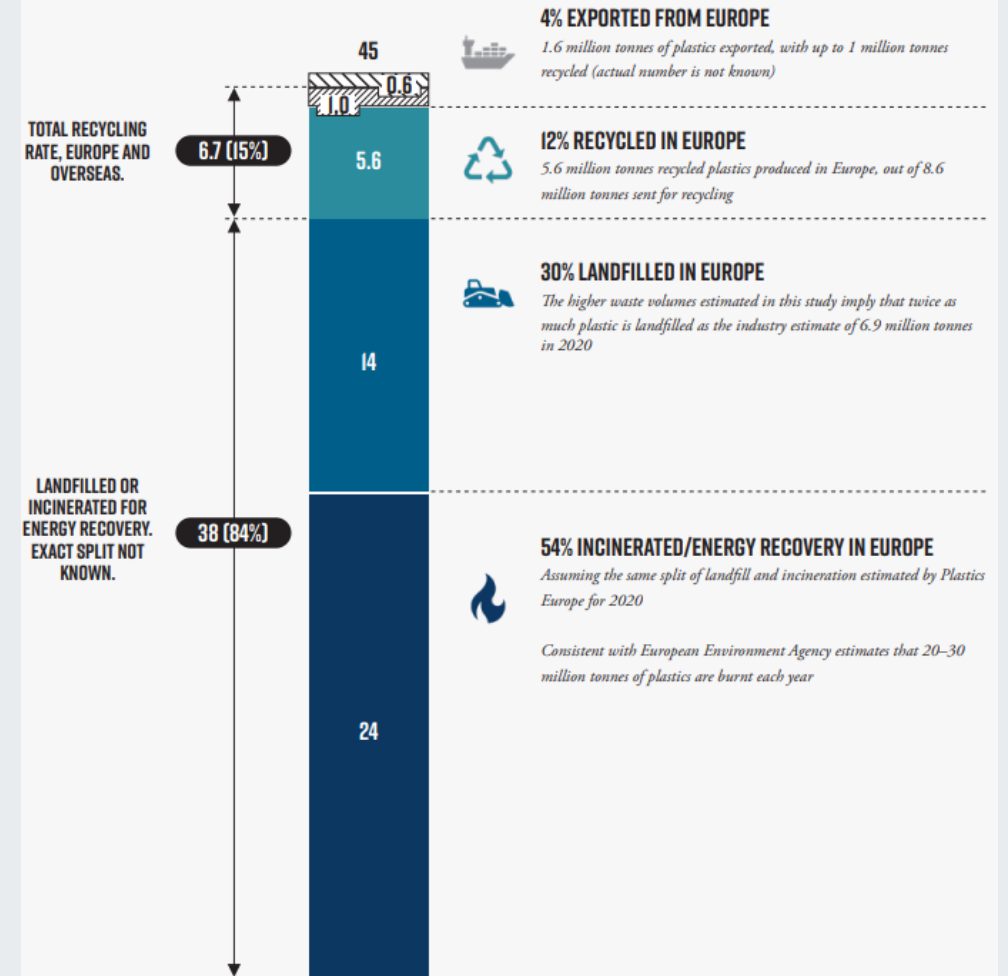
45

0.6

1.0

TOTAL RECYCLING RATE, EUROPE AND OVERSEAS.

6.7 (15%)

5.6

14

LANDFILLED OR INCINERATED FOR ENERGY RECOVERY. EXACT SPLIT NOT KNOWN.

38 (84%)

24

4% EXPORTED FROM EUROPE

1.6 million tonnes of plastics exported, with up to 1 million tonnes recycled (actual number is not known)

12% RECYCLED IN EUROPE

5.6 million tonnes recycled plastics produced in Europe, out of 8.6 million tonnes sent for recycling

30% LANDFILLED IN EUROPE

The higher waste volumes estimated in this study imply that twice as much plastic is landfilled as the industry estimate of 6.9 million tonnes in 2020

54% INCINERATED/ENERGY RECOVERY IN EUROPE

Assuming the same split of landfill and incineration estimated by Plastics Europe for 2020

Consistent with European Environment Agency estimates that 20–30 million tonnes of plastics are burnt each year